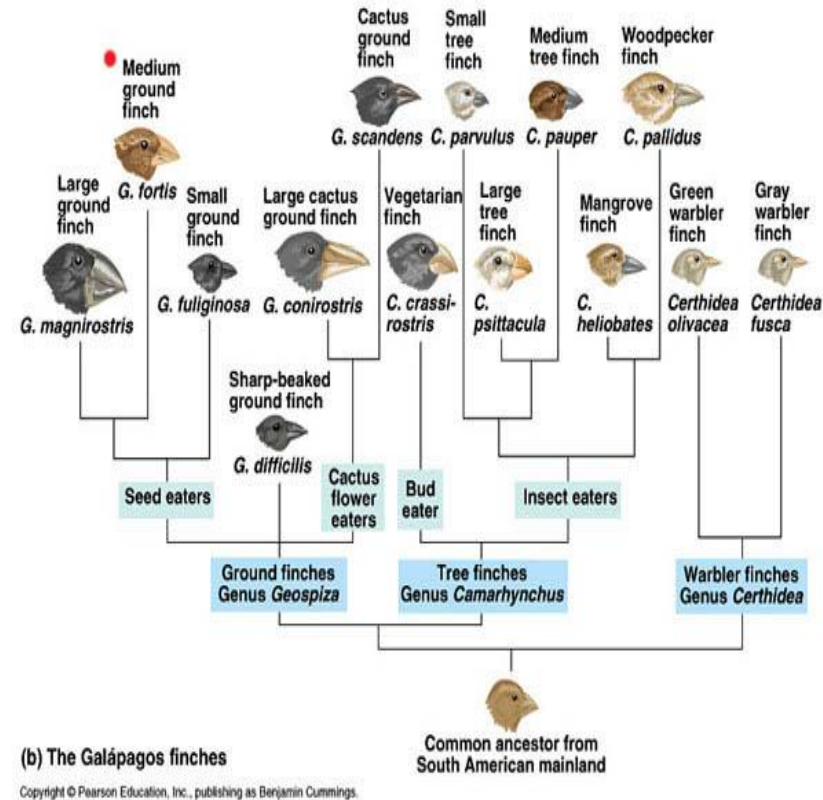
Cactus ground finch
G. scandens

Small tree finch
C. parvulus

Medium tree finch
C. pauper

Woodpecker finch
C. pallidus

Medium ground finch
G. fortis

Large ground finch
G. magnirostris

Small ground finch
G. fuliginosa

Large cactus ground finch
G. conirostris

Vegetarian finch
C. crassirostris

Large tree finch
C. psittacula

Mangrove finch
C. heliobates

Green warbler finch
Certhidea olivacea

Gray warbler finch
Certhidea fusca

Sharp-beaked ground finch
G. difficilis

Seed eaters

Cactus flower eaters

Bud eater

Insect eaters

Ground finches Genus Geospiza

Tree finches Genus Camarhynchus

Warbler finches Genus Certhidea

Common ancestor from South American mainland

(b) The Galápagos finches

Copyright © Pearson Education, Inc., publishing as Benjamin Cummings.